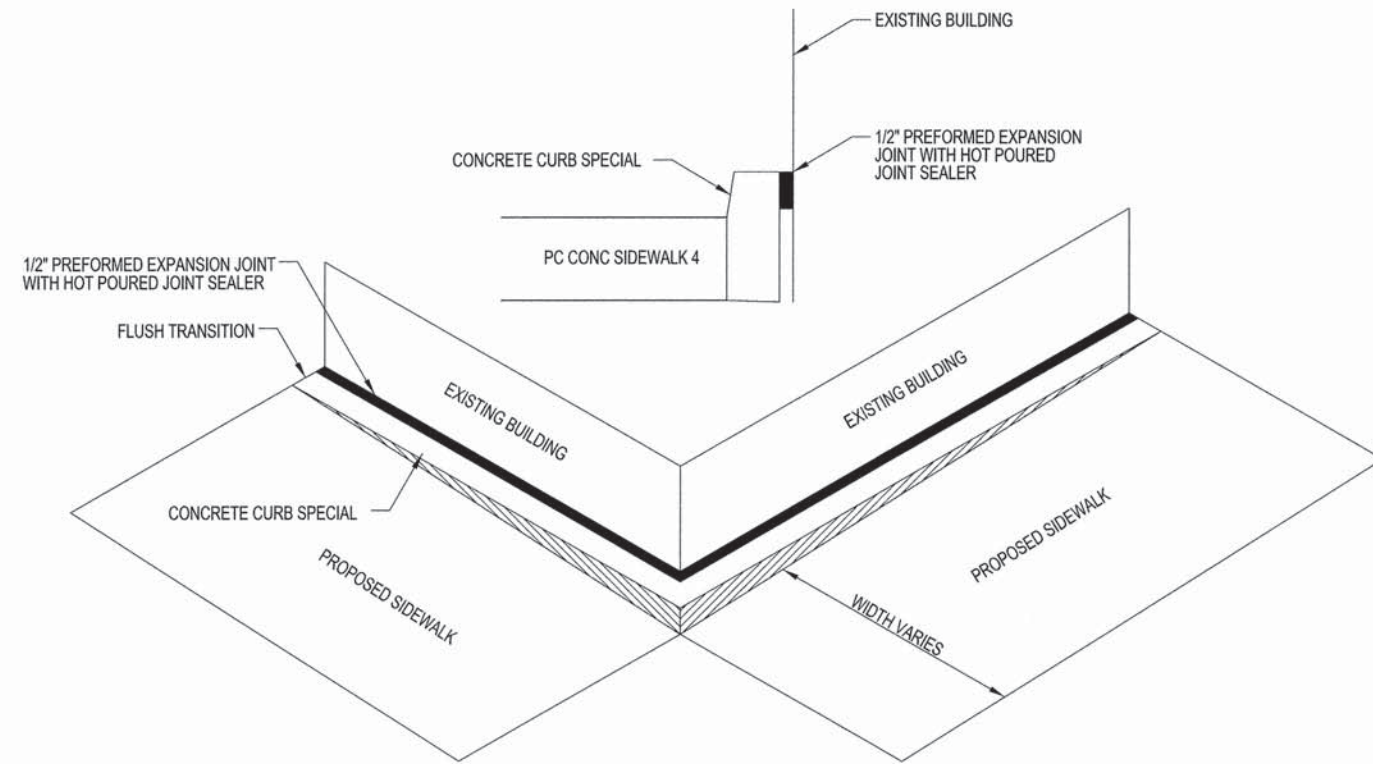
EXISTING BUILDING

1/2" PREFORMED EXPANSION JOINT WITH HOT POURED JOINT SEALER

CONCRETE CURB SPECIAL

PC CONC SIDEWALK 4

1/2" PREFORMED EXPANSION JOINT WITH HOT POURED JOINT SEALER

FLUSH TRANSITION

EXISTING BUILDING

EXISTING BUILDING

CONCRETE CURB SPECIAL

PROPOSED SIDEWALK

PROPOSED SIDEWALK

WIDTH VARIES